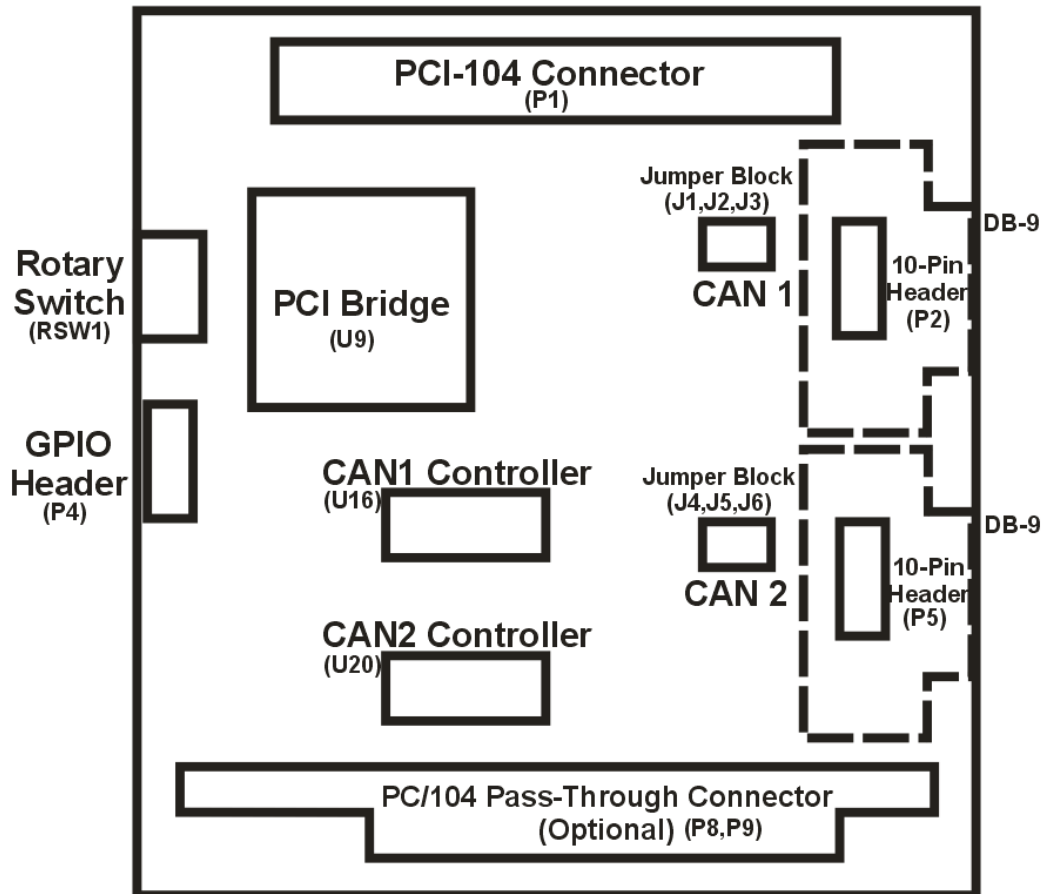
PCI-104 Connector
(P1)

Rotary Switch
(RSW1)

PCI Bridge
(U9)

Jumper Block
(J1,J2,J3)
CAN 1

DB-9

10-Pin Header
(P2)

GPIO Header
(P4)

CAN1 Controller
(U16)

Jumper Block
(J4,J5,J6)
CAN 2

DB-9

10-Pin Header
(P5)

CAN2 Controller
(U20)

PC/104 Pass-Through Connector
(Optional) (P8,P9)